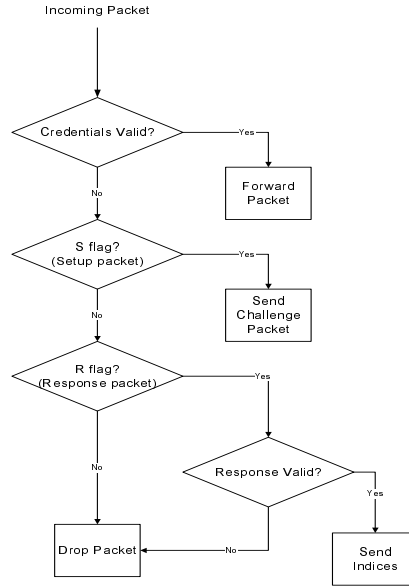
Incoming Packet

Credentials Valid?

Yes

Forward Packet

No

S flag? (Setup packet)

Yes

Send Challenge Packet

No

R flag? (Response packet)

Yes

No

Response Valid?

Yes

Drop Packet

No

Send Indices